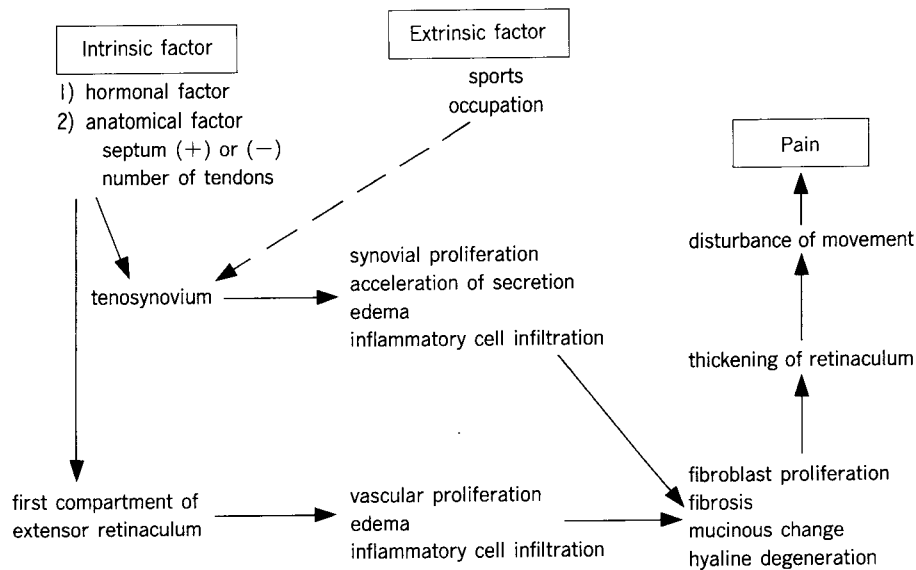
Intrinsic factor

1) hormonal factor
2) anatomical factor
septum (+) or (−)
number of tendons

Extrinsic factor

sports
occupation

Pain

disturbance of movement

tenosynovium

synovial proliferation
acceleration of secretion
edema
inflammatory cell infiltration

thickening of retinaculum

first compartment of extensor retinaculum

vascular proliferation
edema
inflammatory cell infiltration

fibroblast proliferation
fibrosis
mucinous change
hyaline degeneration